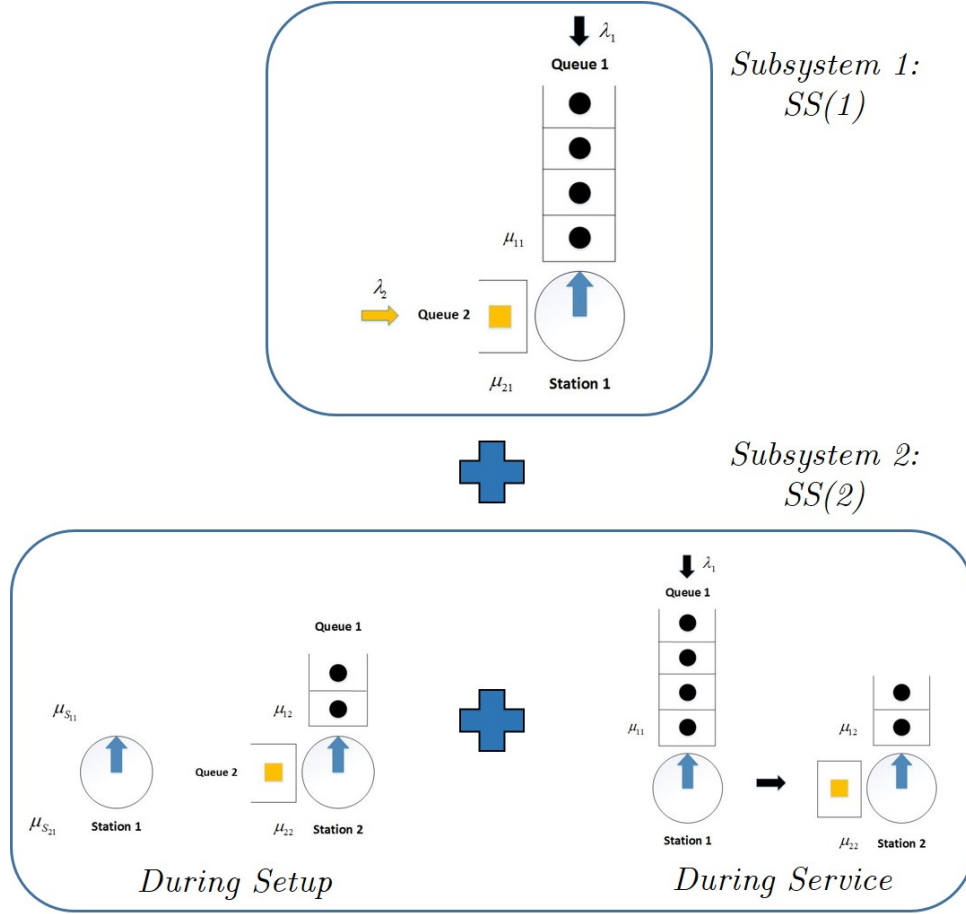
$\lambda_1$
Queue 1

Subsystem 1: SS(1)

$\mu_{11}$

$\lambda_2$
Queue 2

$\mu_{21}$
Station 1

Subsystem 2: SS(2)

Queue 1
$\mu_{S_{11}}$
$\mu_{12}$
Queue 2
$\mu_{S_{21}}$
Station 1
$\mu_{22}$
Station 2

During Setup

$\lambda_1$
Queue 1
$\mu_{11}$
$\mu_{12}$
Station 1
$\mu_{22}$
Station 2

During Service